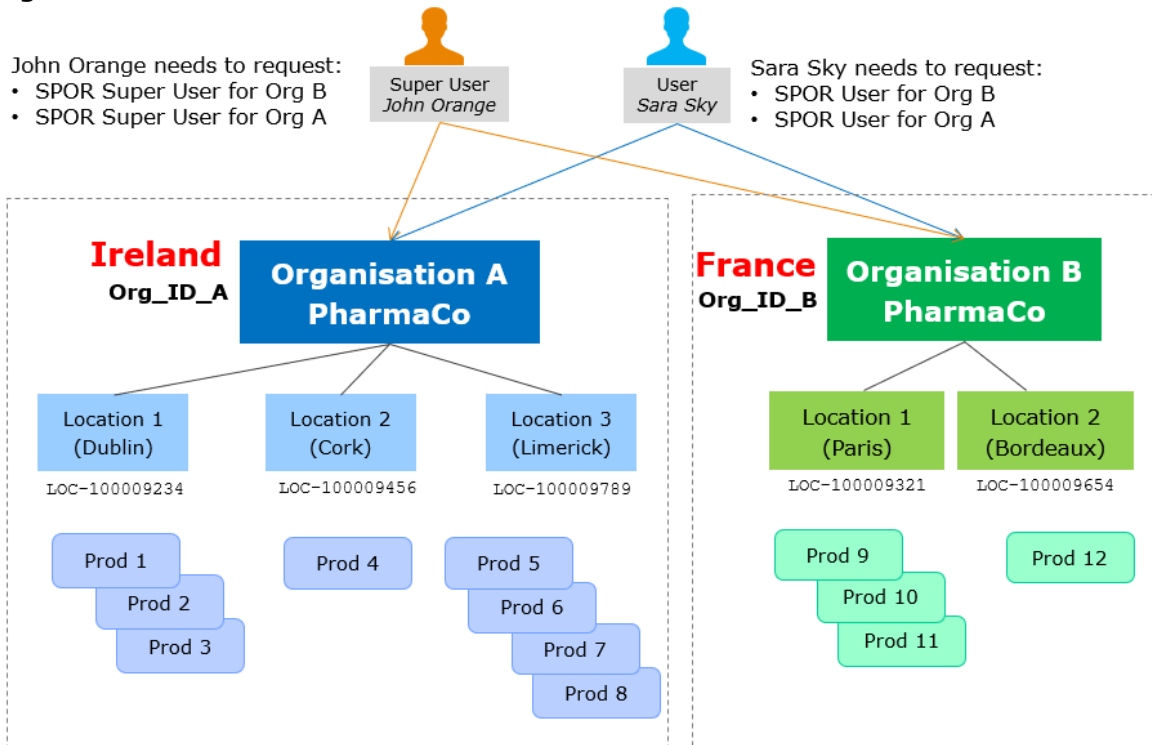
John Orange needs to request:
• SPOR Super User for Org B
• SPOR Super User for Org A

Super User
*John Orange*

User
*Sara Sky*

Sara Sky needs to request:
• SPOR User for Org B
• SPOR User for Org A

Ireland
Org_ID_A

Organisation A
PharmaCo

Location 1 (Dublin)
LOC-100009234

Location 2 (Cork)
LOC-100009456

Location 3 (Limerick)
LOC-100009789

Prod 1
Prod 2
Prod 3
Prod 4
Prod 5
Prod 6
Prod 7
Prod 8

France
Org_ID_B

Organisation B
PharmaCo

Location 1 (Paris)
LOC-100009321

Location 2 (Bordeaux)
LOC-100009654

Prod 9
Prod 10
Prod 11
Prod 12